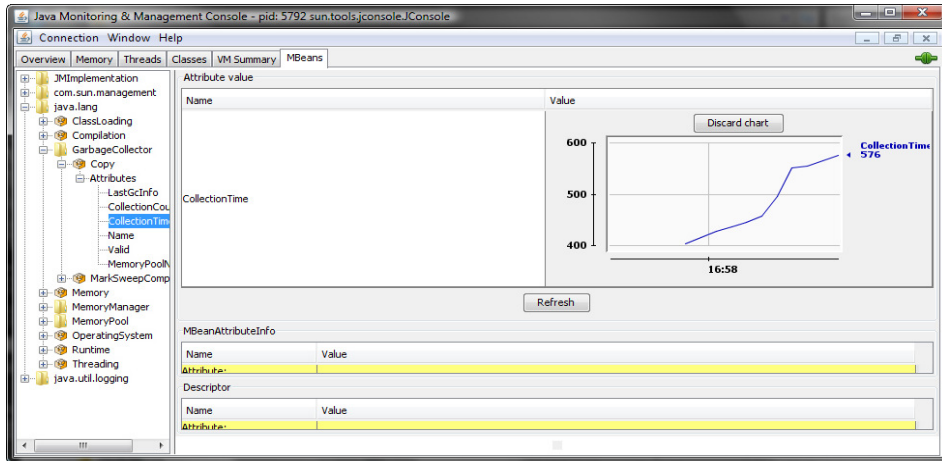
Java Monitoring & Management Console - pid: 5792 sun.tools.jconsole.JConsole

Connection Window Help

Overview | Memory | Threads | Classes | VM Summary | MBeans

JMImplementation
com.sun.management
java.lang
ClassLoading
Compilation
GarbageCollector
Copy
Attributes
LastGcInfo
CollectionCou
CollectionTim
Name
Valid
MemoryPoolN
MarkSweepComp
Memory
MemoryManager
MemoryPool
OperatingSystem
Runtime
Threading
java.util.logging

Attribute value

| Name | Value |
|---|---|
| CollectionTime | Discard chart |

600
500
400
16:58
CollectionTime
576

Refresh

MBeanAttributeInfo

| Name | Value |
|---|---|
| Attribute: | |

Descriptor

| Name | Value |
|---|---|
| Attribute: | |